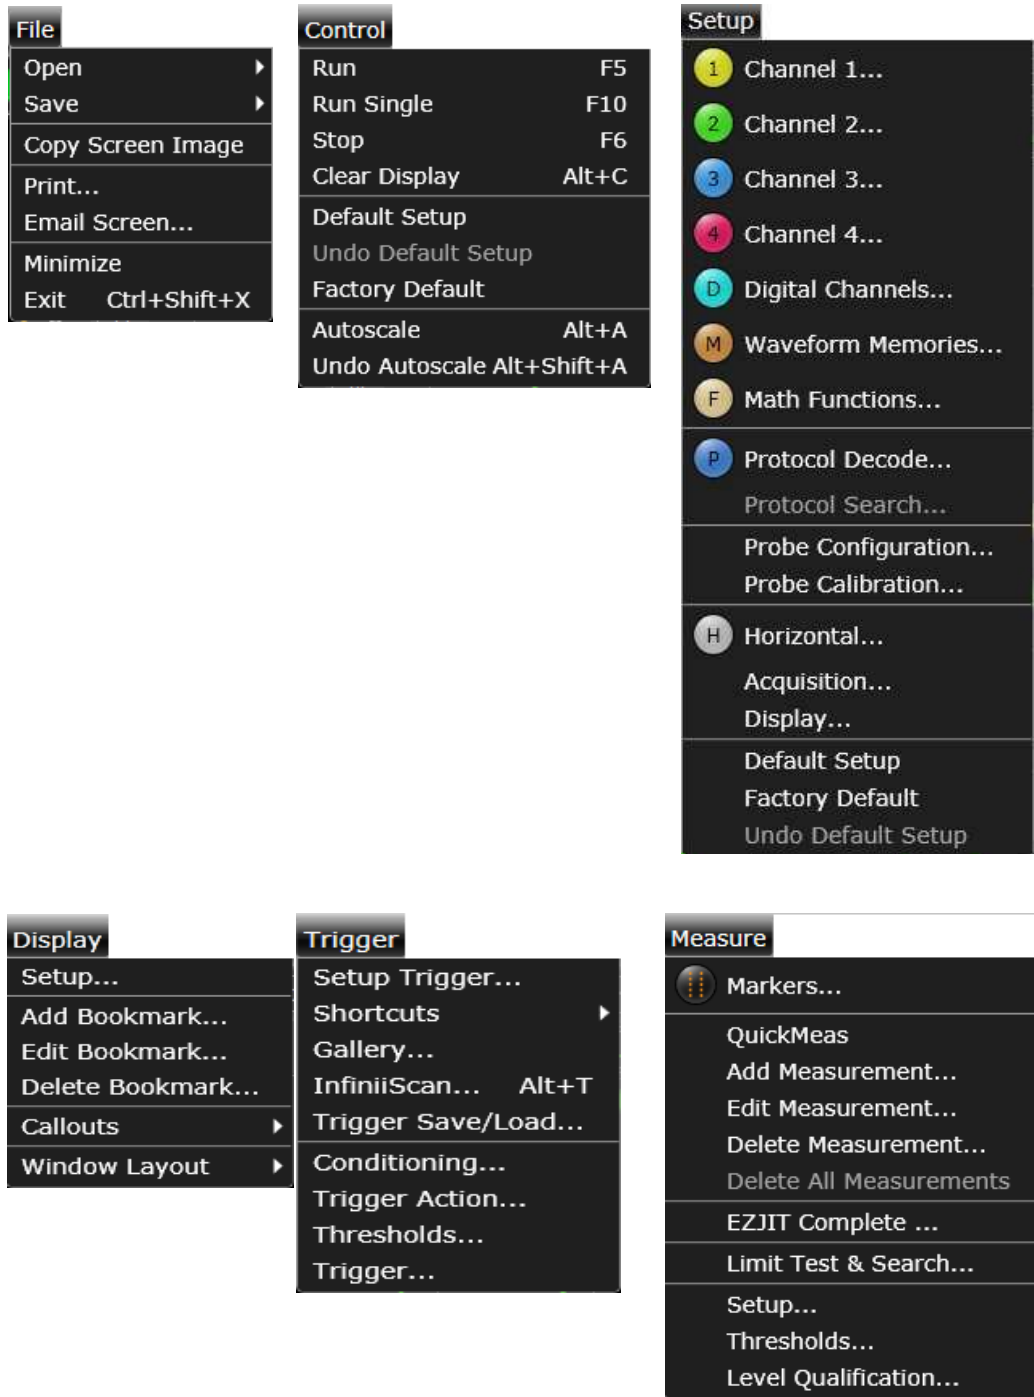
File
Open
Save
Copy Screen Image
Print...
Email Screen...
Minimize
Exit Ctrl+Shift+X

Control
Run F5
Run Single F10
Stop F6
Clear Display Alt+C
Default Setup
Undo Default Setup
Factory Default
Autoscale Alt+A
Undo Autoscale Alt+Shift+A

Setup
1 Channel 1...
2 Channel 2...
3 Channel 3...
4 Channel 4...
D Digital Channels...
M Waveform Memories...
F Math Functions...
P Protocol Decode...
Protocol Search...
Probe Configuration...
Probe Calibration...
H Horizontal...
Acquisition...
Display...
Default Setup
Factory Default
Undo Default Setup

Display
Setup...
Add Bookmark...
Edit Bookmark...
Delete Bookmark...
Callouts
Window Layout

Trigger
Setup Trigger...
Shortcuts
Gallery...
InfiniiScan... Alt+T
Trigger Save/Load...
Conditioning...
Trigger Action...
Thresholds...
Trigger...

Measure
Markers...
QuickMeas
Add Measurement...
Edit Measurement...
Delete Measurement...
Delete All Measurements
EZJIT Complete ...
Limit Test & Search...
Setup...
Thresholds...
Level Qualification...